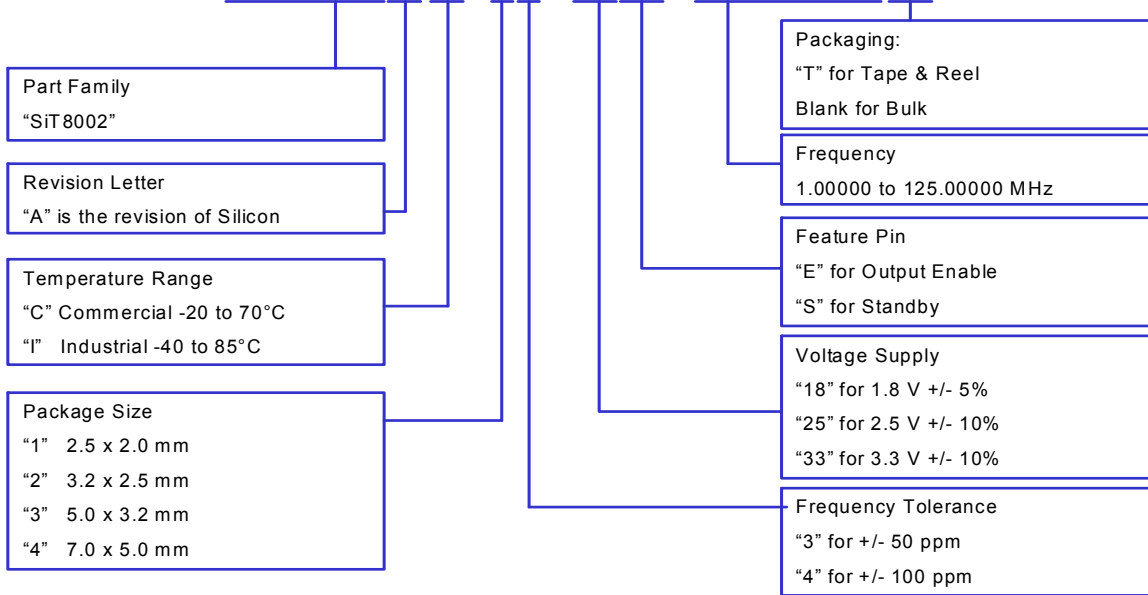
Part Family
“SiT8002”

Revision Letter
“A” is the revision of Silicon

Temperature Range
“C” Commercial -20 to 70°C
“I” Industrial -40 to 85°C

Package Size
“1” 2.5 x 2.0 mm
“2” 3.2 x 2.5 mm
“3” 5.0 x 3.2 mm
“4” 7.0 x 5.0 mm

Packaging:
“T” for Tape & Reel
Blank for Bulk

Frequency
1.00000 to 125.00000 MHz

Feature Pin
“E” for Output Enable
“S” for Standby

Voltage Supply
“18” for 1.8 V +/- 5%
“25” for 2.5 V +/- 10%
“33” for 3.3 V +/- 10%

Frequency Tolerance
“3” for +/- 50 ppm
“4” for +/- 100 ppm